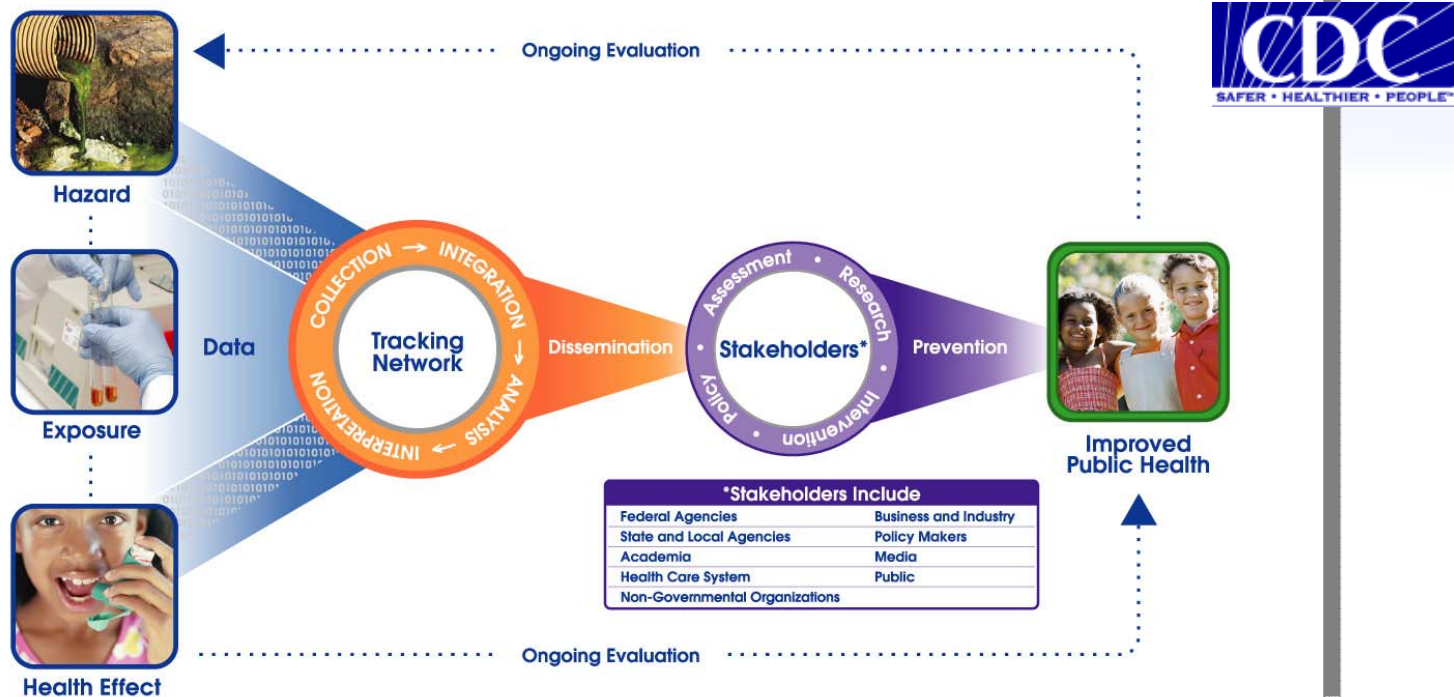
Ongoing Evaluation

CDC
SAFER • HEALTHIER • PEOPLE™

Hazard

Exposure

Health Effect

Data

COLLECTION → INTEGRATION → ANALYSIS → INTERPRETATION

Tracking Network

Dissemination

Assessment • Research • Intervention • Policy

Stakeholders*

Prevention

Improved Public Health

*Stakeholders Include

| | |
|---|---|
| Federal Agencies | Business and Industry |
| State and Local Agencies | Policy Makers |
| Academia | Media |
| Health Care System | Public |
| Non-Governmental Organizations | |

Ongoing Evaluation